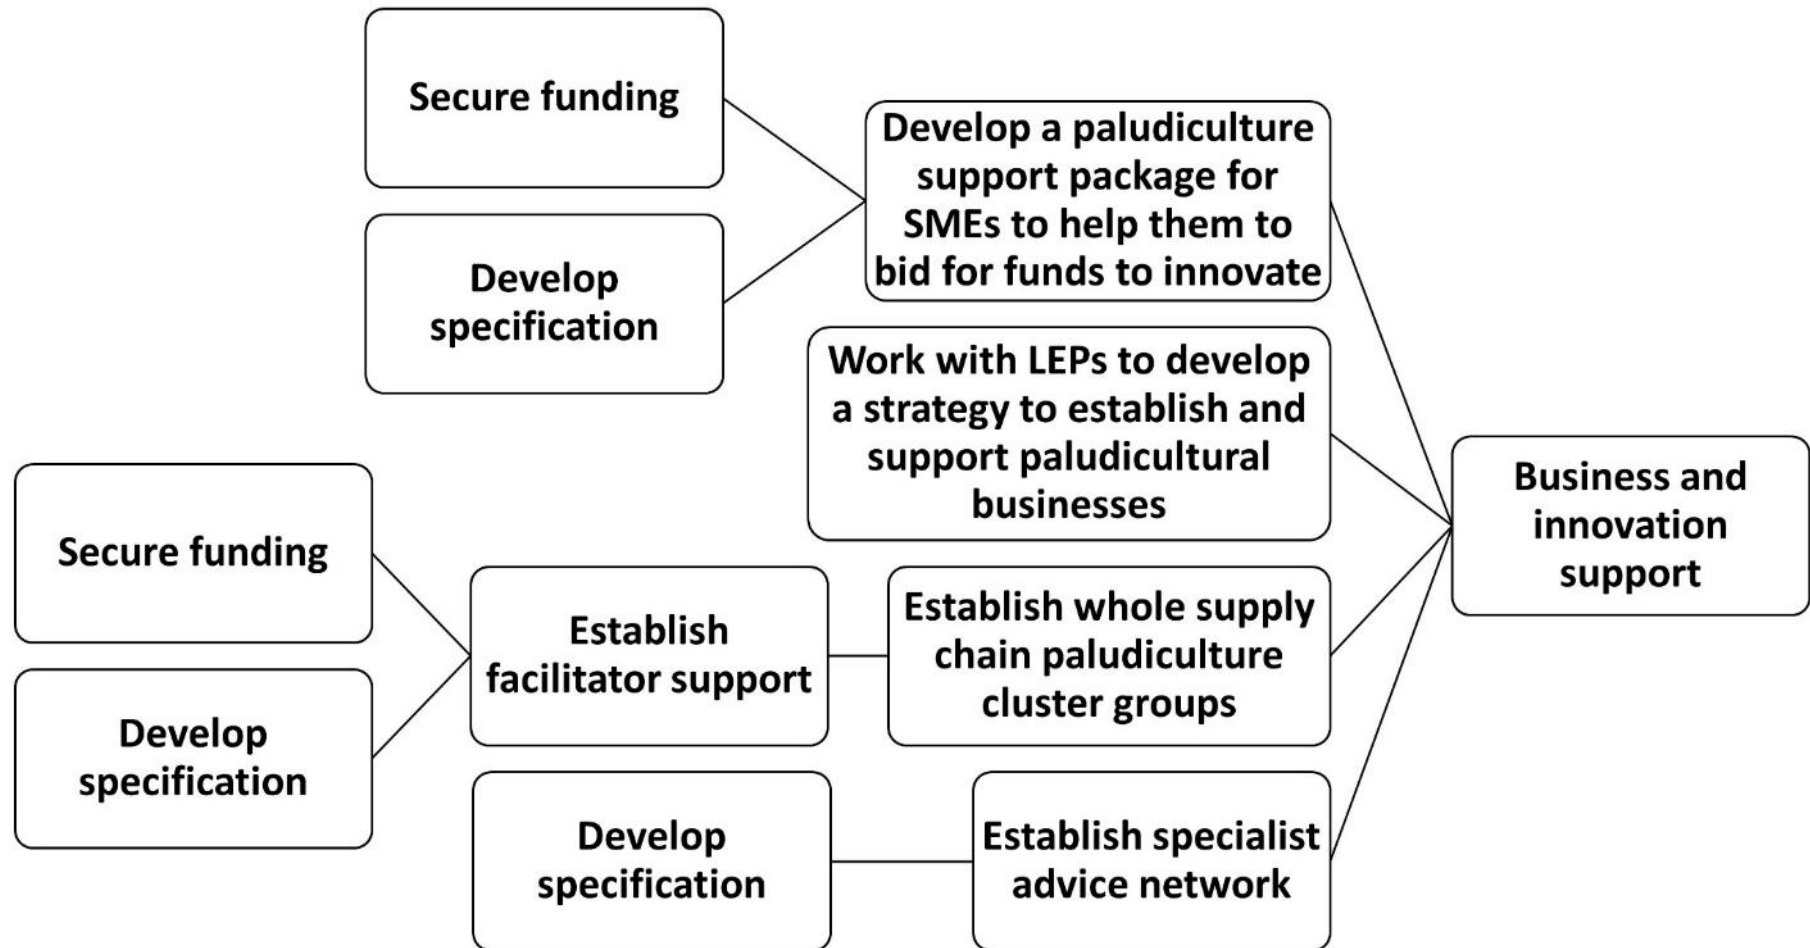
Secure funding

Develop specification

Develop a paludiculture support package for SMEs to help them to bid for funds to innovate

Work with LEPs to develop a strategy to establish and support paludicultural businesses

Business and innovation support

Secure funding

Develop specification

Establish facilitator support

Establish whole supply chain paludiculture cluster groups

Develop specification

Establish specialist advice network